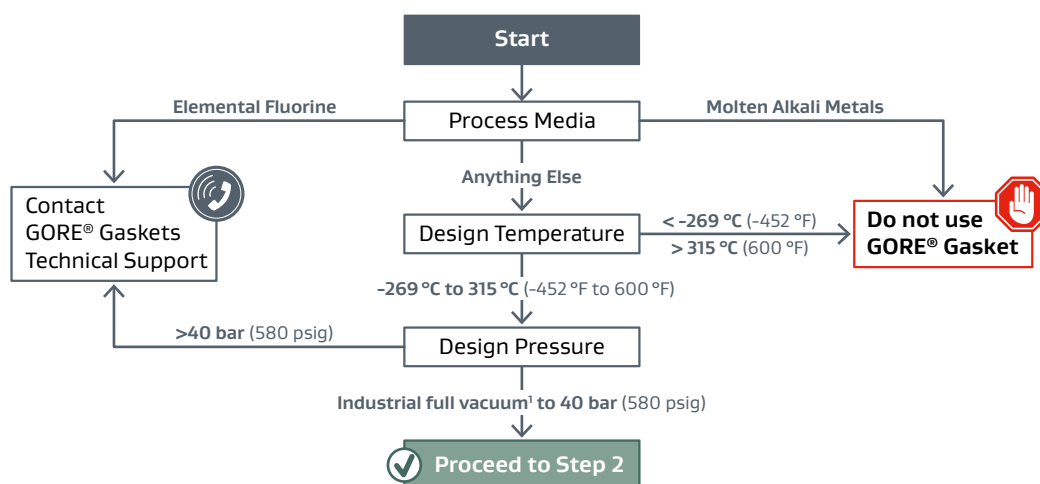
Start

Elemental Fluorine

Process Media

Molten Alkali Metals

Contact GORE® Gaskets Technical Support

Anything Else

Design Temperature

< –269 °C (–452 °F)
> 315 °C (600 °F)

Do not use GORE® Gasket

–269 °C to 315 °C (–452 °F to 600 °F)

>40 bar (580 psig)

Design Pressure

Industrial full vacuum$^1$ to 40 bar (580 psig)

Proceed to Step 2